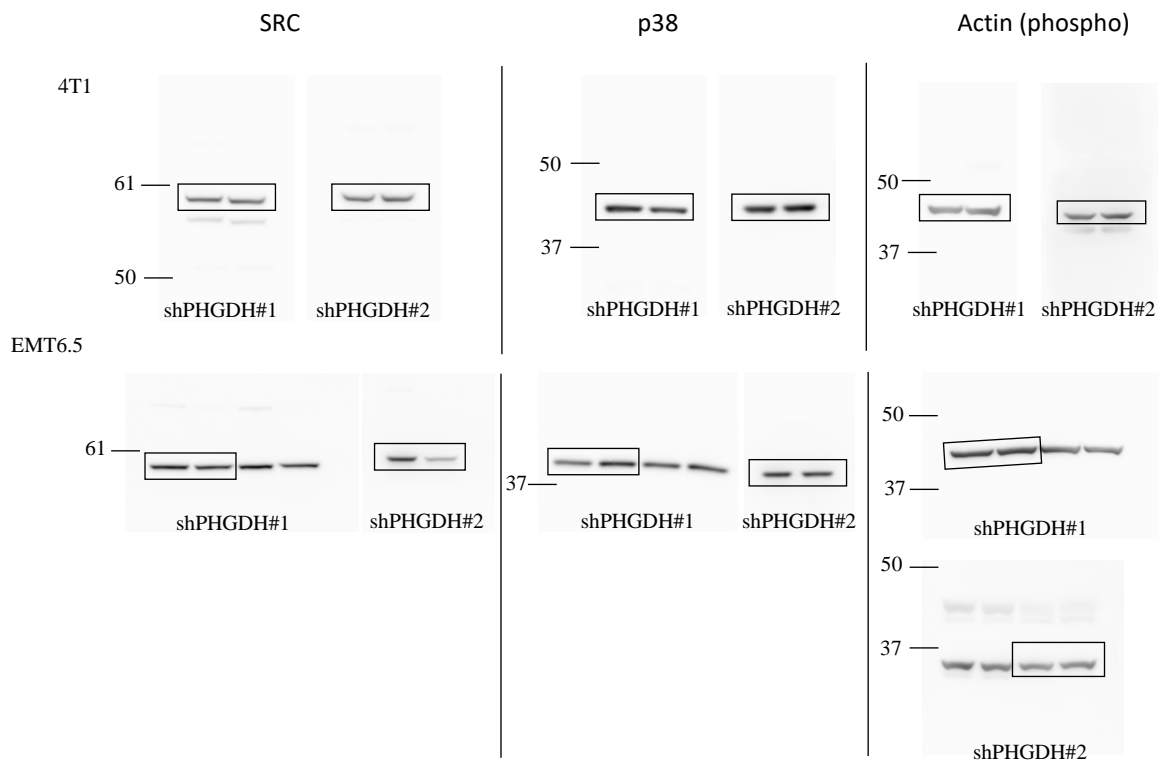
SRC

p38

Actin (phospho)

4T1

61

50

shPHGDH#1

shPHGDH#2

50

37

shPHGDH#1

shPHGDH#2

50

37

shPHGDH#1

shPHGDH#2

EMT6.5

61

shPHGDH#1

shPHGDH#2

37

shPHGDH#1

shPHGDH#2

50

37

shPHGDH#1

50

37

shPHGDH#2